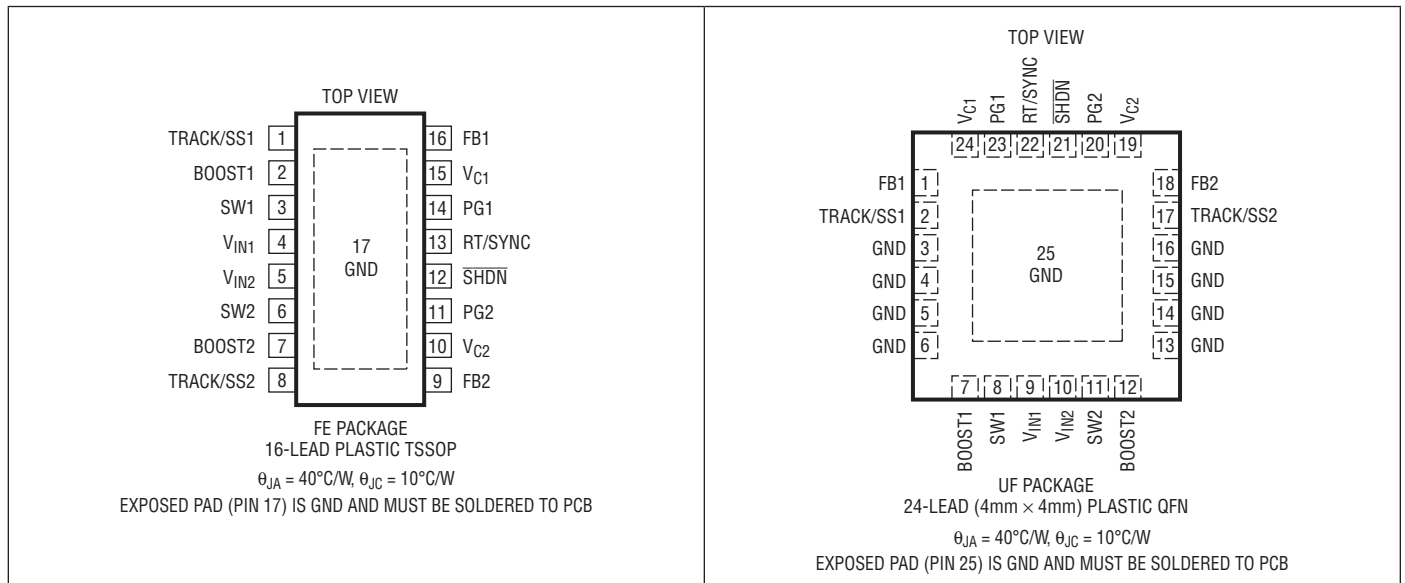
TOP VIEW

TRACK/SS1 1
BOOST1 2
SW1 3
$V_{IN1}$ 4
$V_{IN2}$ 5
SW2 6
BOOST2 7
TRACK/SS2 8

17
GND

16 FB1
15 $V_{C1}$
14 PG1
13 RT/SYNC
12 $\overline{SHDN}$
11 PG2
10 $V_{C2}$
9 FB2

FE PACKAGE
16-LEAD PLASTIC TSSOP
$\theta_{JA}$ = 40°C/W, $\theta_{JC}$ = 10°C/W
EXPOSED PAD (PIN 17) IS GND AND MUST BE SOLDERED TO PCB

TOP VIEW

$V_{C1}$ PG1 RT/SYNC $\overline{SHDN}$ PG2 $V_{C2}$
24 23 22 21 20 19

FB1 1
TRACK/SS1 2
GND 3
GND 4
GND 5
GND 6

25
GND

18 FB2
17 TRACK/SS2
16 GND
15 GND
14 GND
13 GND

7 8 9 10 11 12
BOOST1 SW1 $V_{IN1}$ $V_{IN2}$ SW2 BOOST2

UF PACKAGE
24-LEAD (4mm × 4mm) PLASTIC QFN
$\theta_{JA}$ = 40°C/W, $\theta_{JC}$ = 10°C/W
EXPOSED PAD (PIN 25) IS GND AND MUST BE SOLDERED TO PCB